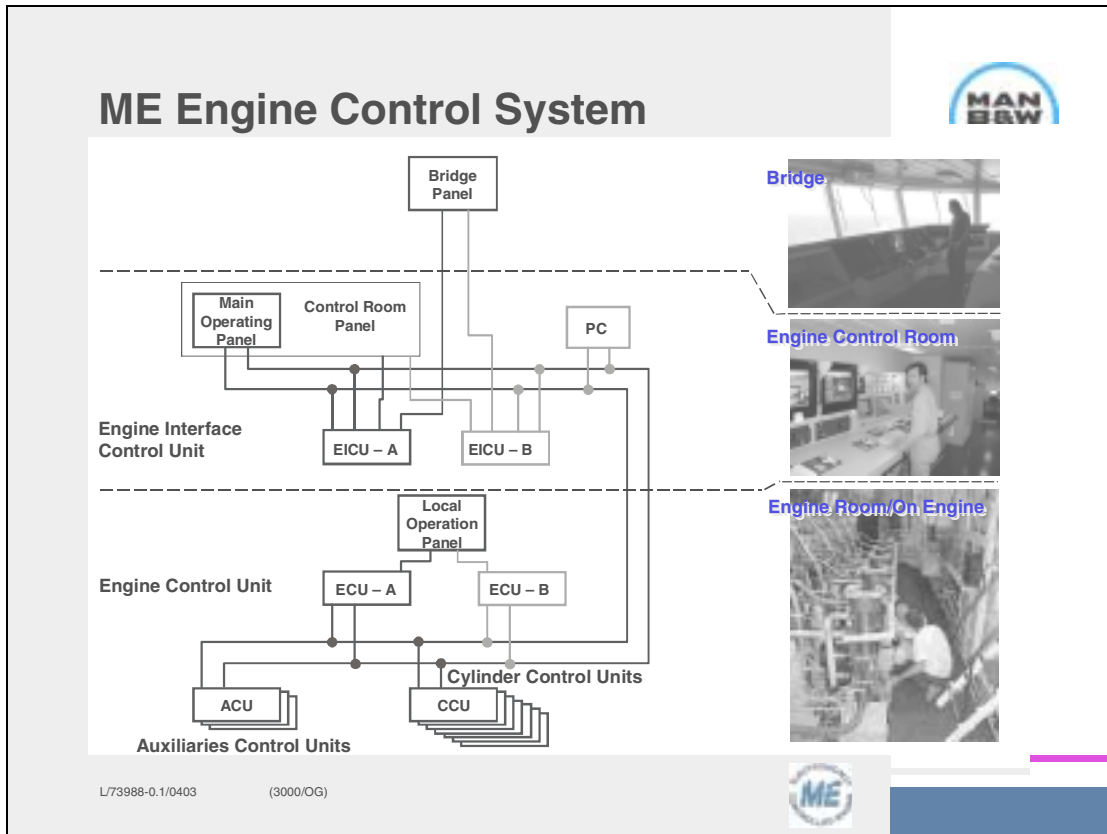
ME Engine Control System

MAN B&W

Bridge Panel

Bridge

Main Operating Panel

Control Room Panel

PC

Engine Control Room

Engine Interface Control Unit

EICU – A

EICU – B

Local Operation Panel

Engine Room/On Engine

Engine Control Unit

ECU – A

ECU – B

Cylinder Control Units

ACU

CCU

Auxiliaries Control Units

L/73988-0.1/0403 (3000/OG)

ME